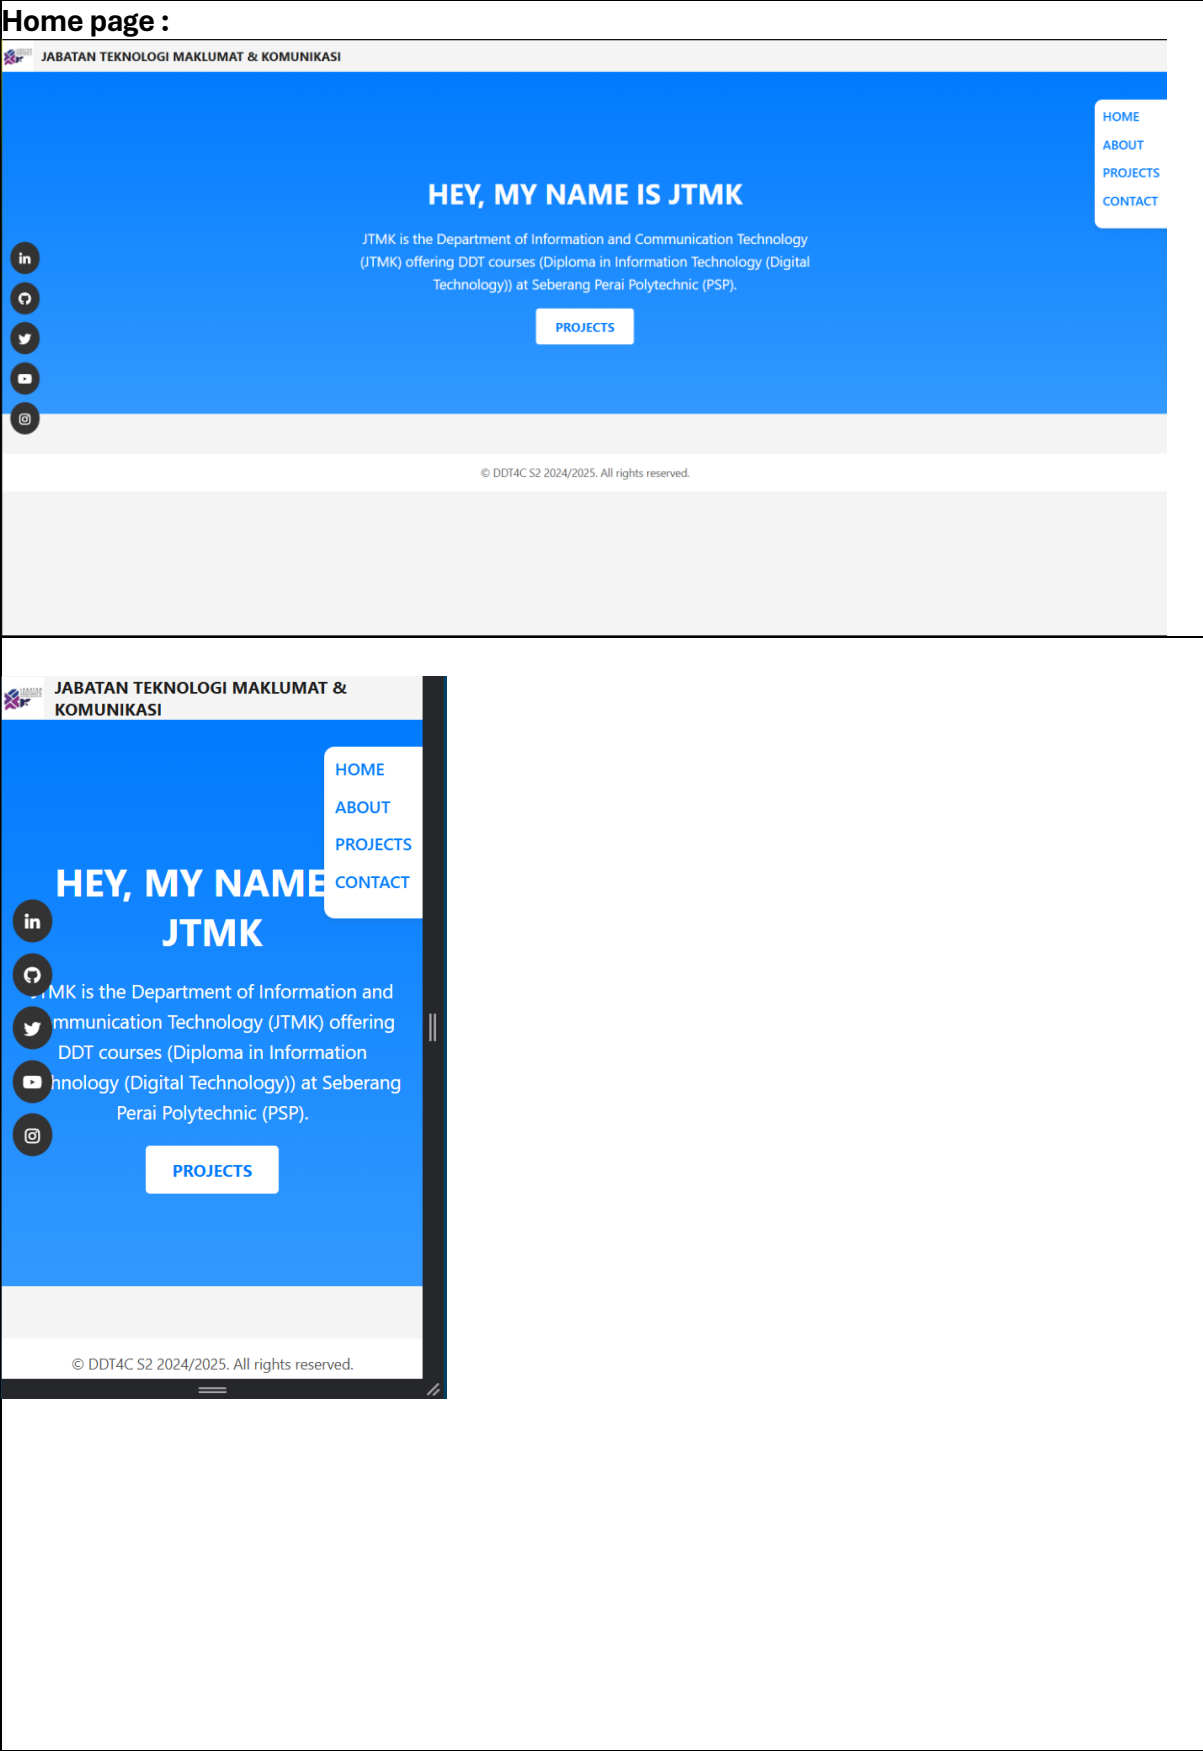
Home page :

JABATAN TEKNOLOGI MAKLUMAT & KOMUNIKASI

HOME
ABOUT
PROJECTS
CONTACT

HEY, MY NAME IS JTMK

JTMK is the Department of Information and Communication Technology (JTMK) offering DDT courses (Diploma in Information Technology (Digital Technology)) at Seberang Perai Polytechnic (PSP).

PROJECTS

© DDT4C S2 2024/2025. All rights reserved.

JABATAN TEKNOLOGI MAKLUMAT & KOMUNIKASI

HOME
ABOUT
PROJECTS
CONTACT

HEY, MY NAME JTMK

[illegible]MK is the Department of Information and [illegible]mmunication Technology (JTMK) offering DDT courses (Diploma in Information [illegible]hnology (Digital Technology)) at Seberang Perai Polytechnic (PSP).

PROJECTS

© DDT4C S2 2024/2025. All rights reserved.